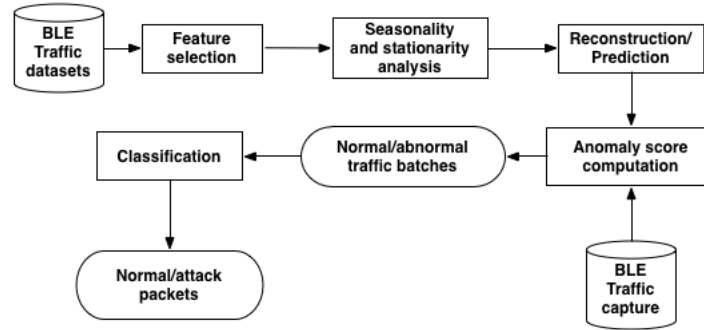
BLE Traffic datasets

Feature selection

Seasonality and stationarity analysis

Reconstruction/ Prediction

Anomaly score computation

Normal/abnormal traffic batches

Classification

Normal/attack packets

BLE Traffic capture